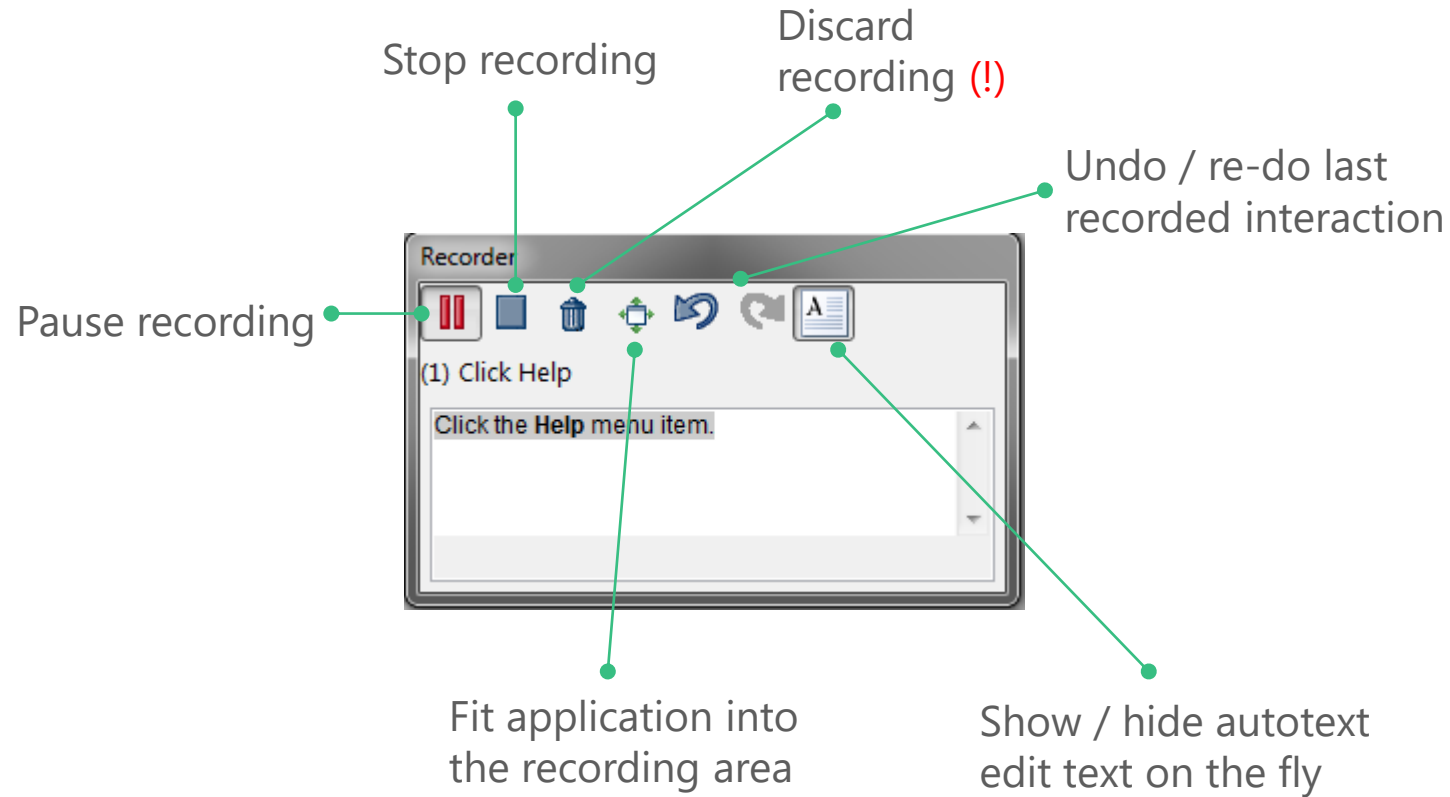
Stop recording

Discard recording (!)

Undo / re-do last recorded interaction

Recorder

Pause recording

(1) Click Help

Click the **Help** menu item.

Fit application into the recording area

Show / hide autotext edit text on the fly